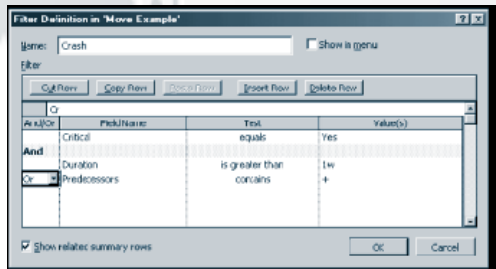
Filter Definition in 'Move Example'

Name: Crash

Show in menu

Filter

Cut Row Copy Row Paste Row Insert Row Delete Row

Or

| And/Or | Field Name | Test | Value(s) |
|---|---|---|---|
| | Critical | equals | Yes |
| And | | | |
| | Duration | is greater than | 1w |
| Or | Predecessors | contains | + |

Show related summary rows

OK Cancel